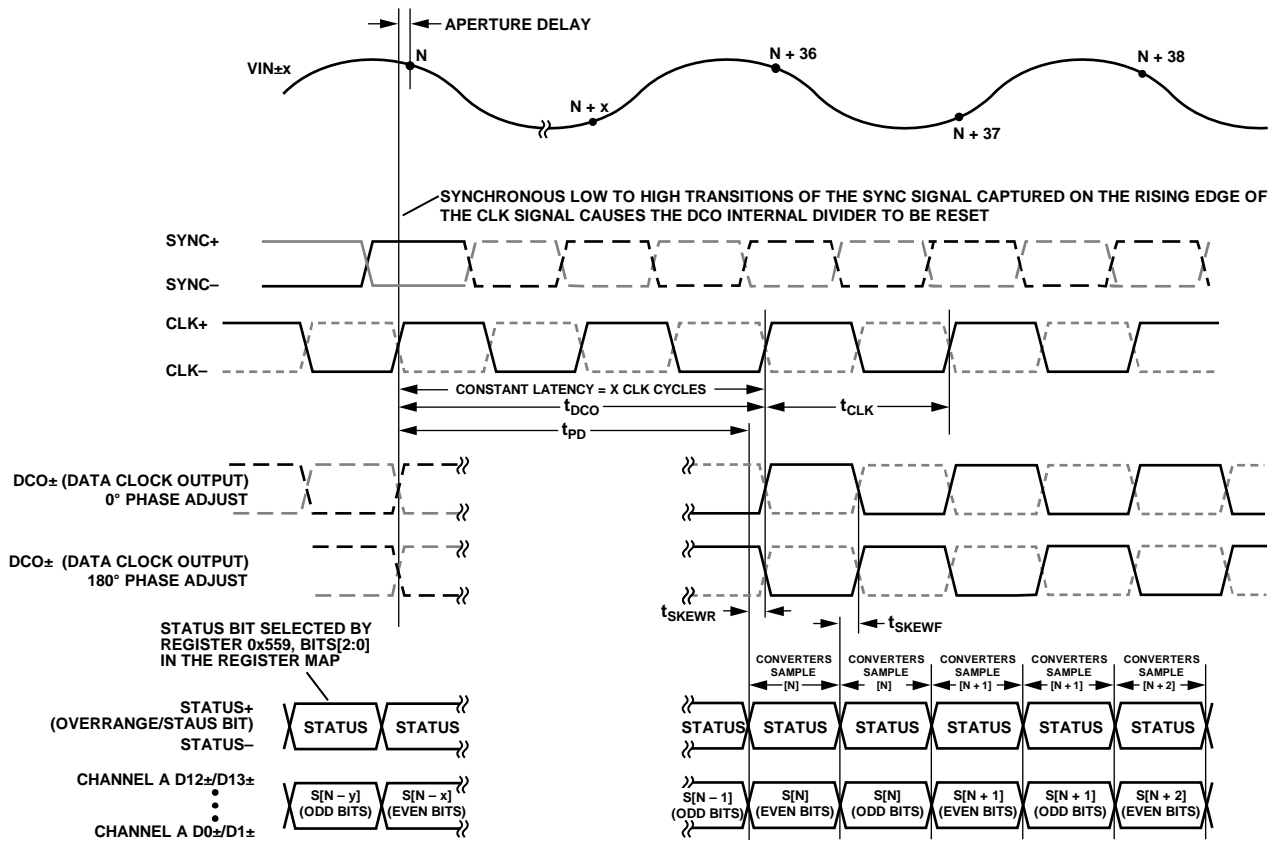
APERTURE DELAY

VIN±x

N

N + x

N + 36

N + 37

N + 38

SYNCHRONOUS LOW TO HIGH TRANSITIONS OF THE SYNC SIGNAL CAPTURED ON THE RISING EDGE OF THE CLK SIGNAL CAUSES THE DCO INTERNAL DIVIDER TO BE RESET

SYNC+

SYNC–

CLK+

CLK–

CONSTANT LATENCY = X CLK CYCLES

$t_{DCO}$

$t_{CLK}$

$t_{PD}$

DCO± (DATA CLOCK OUTPUT) 0° PHASE ADJUST

DCO± (DATA CLOCK OUTPUT) 180° PHASE ADJUST

$t_{SKEWR}$

$t_{SKEWF}$

STATUS BIT SELECTED BY REGISTER 0x559, BITS[2:0] IN THE REGISTER MAP

CONVERTERS SAMPLE [N]

CONVERTERS SAMPLE [N]

CONVERTERS SAMPLE [N + 1]

CONVERTERS SAMPLE [N + 1]

CONVERTERS SAMPLE [N + 2]

STATUS+ (OVERRANGE/STAUS BIT) STATUS–

STATUS

STATUS

STATUS

STATUS

STATUS

STATUS

STATUS

STATUS

STATUS

CHANNEL A D12±/D13±

CHANNEL A D0±/D1±

S[N – y] (ODD BITS)

S[N – x] (EVEN BITS)

S[N – 1] (ODD BITS)

S[N] (EVEN BITS)

S[N] (ODD BITS)

S[N + 1] (EVEN BITS)

S[N + 1] (ODD BITS)

S[N + 2] (EVEN BITS)